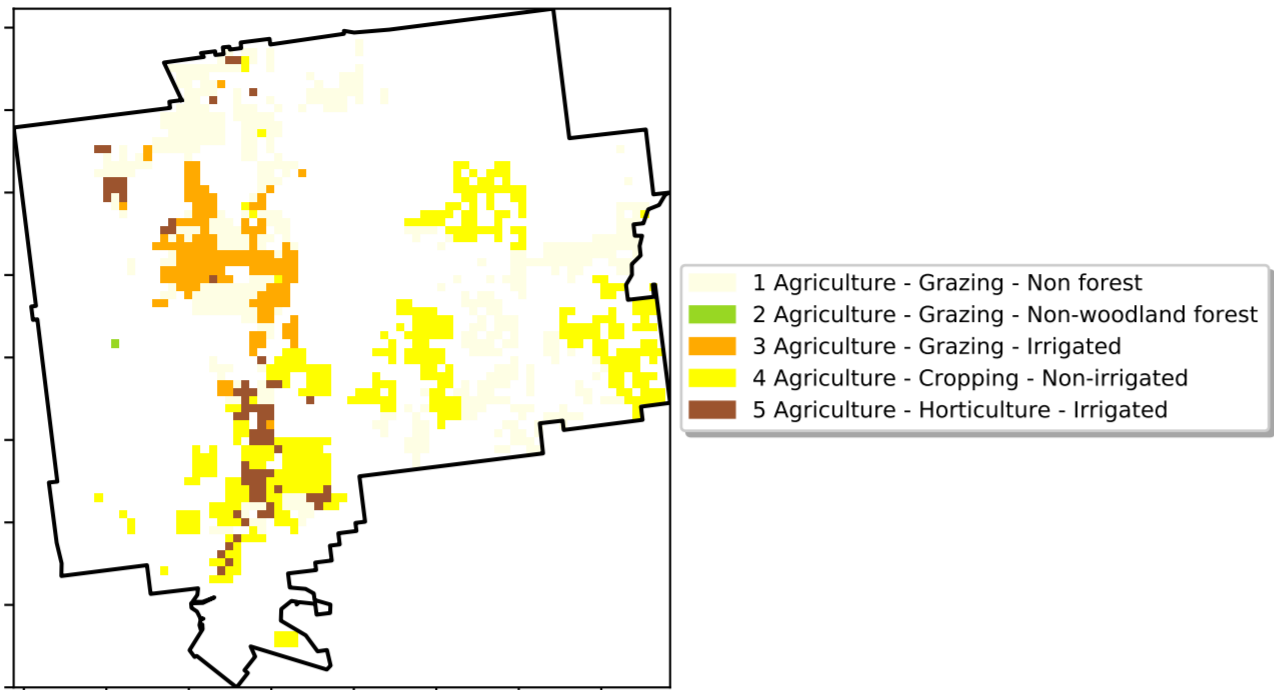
1 Agriculture - Grazing - Non forest
2 Agriculture - Grazing - Non-woodland forest
3 Agriculture - Grazing - Irrigated
4 Agriculture - Cropping - Non-irrigated
5 Agriculture - Horticulture - Irrigated